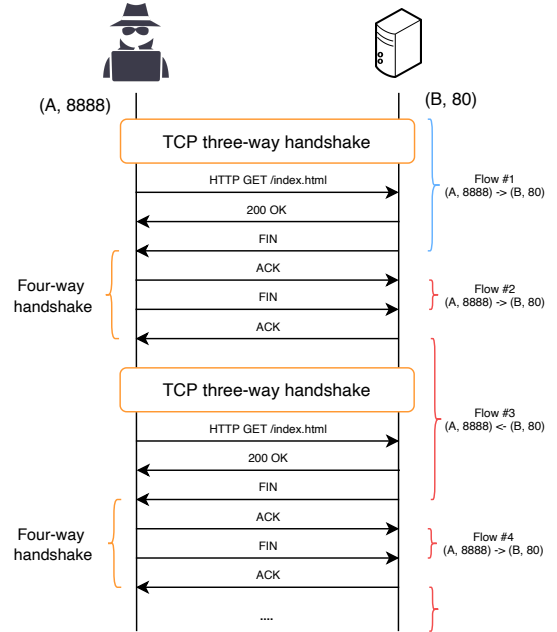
(A, 8888)

(B, 80)

TCP three-way handshake

HTTP GET /index.html

200 OK

FIN

Flow #1
(A, 8888) -> (B, 80)

Four-way handshake

ACK

FIN

ACK

Flow #2
(A, 8888) -> (B, 80)

TCP three-way handshake

HTTP GET /index.html

200 OK

FIN

Flow #3
(A, 8888) <- (B, 80)

Four-way handshake

ACK

FIN

ACK

Flow #4
(A, 8888) -> (B, 80)

....